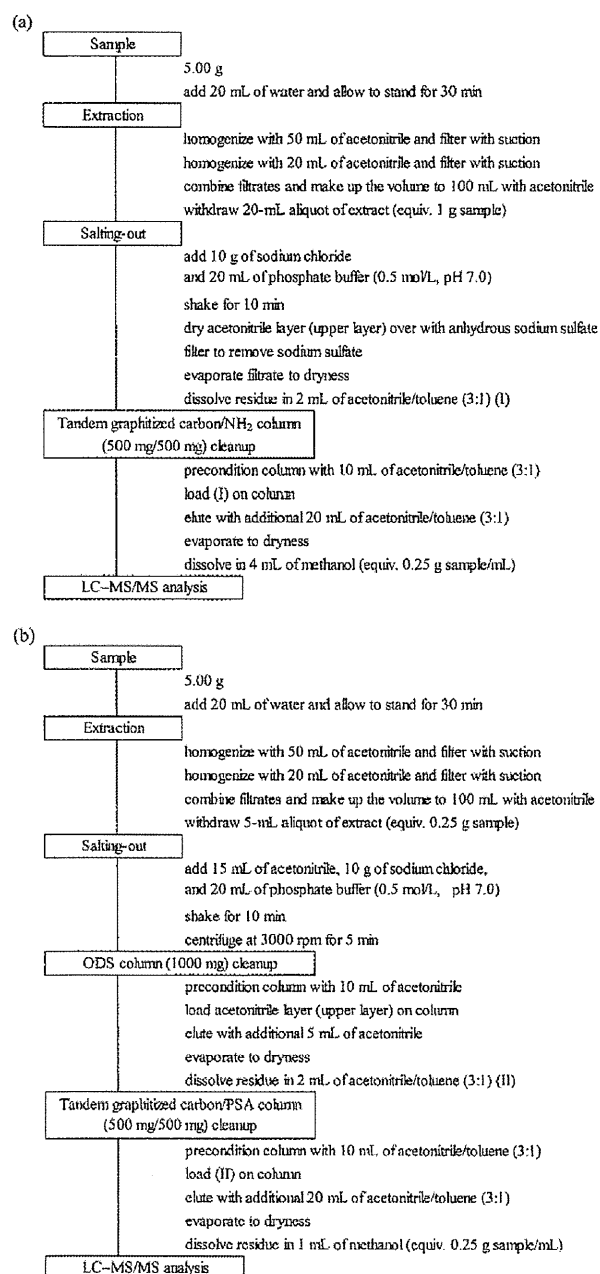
(a)

Sample

5.00 g
add 20 mL of water and allow to stand for 30 min

Extraction

homogenize with 50 mL of acetonitrile and filter with suction
homogenize with 20 mL of acetonitrile and filter with suction
combine filtrates and make up the volume to 100 mL with acetonitrile
withdraw 20-mL aliquot of extract (equiv. 1 g sample)

Salting-out

add 10 g of sodium chloride
and 20 mL of phosphate buffer (0.5 mol/L, pH 7.0)
shake for 10 min
dry acetonitrile layer (upper layer) over with anhydrous sodium sulfate
filter to remove sodium sulfate
evaporate filtrate to dryness
dissolve residue in 2 mL of acetonitrile/toluene (3:1) (I)

Tandem graphitized carbon/$NH_2$ column (500 mg/500 mg) cleanup

precondition column with 10 mL of acetonitrile/toluene (3:1)
load (I) on column
elute with additional 20 mL of acetonitrile/toluene (3:1)
evaporate to dryness
dissolve in 4 mL of methanol (equiv. 0.25 g sample/mL)

LC–MS/MS analysis

(b)

Sample

5.00 g
add 20 mL of water and allow to stand for 30 min

Extraction

homogenize with 50 mL of acetonitrile and filter with suction
homogenize with 20 mL of acetonitrile and filter with suction
combine filtrates and make up the volume to 100 mL with acetonitrile
withdraw 5-mL aliquot of extract (equiv. 0.25 g sample)

Salting-out

add 15 mL of acetonitrile, 10 g of sodium chloride,
and 20 mL of phosphate buffer (0.5 mol/L, pH 7.0)
shake for 10 min
centrifuge at 3000 rpm for 5 min

ODS column (1000 mg) cleanup

precondition column with 10 mL of acetonitrile
load acetonitrile layer (upper layer) on column
elute with additional 5 mL of acetonitrile
evaporate to dryness
dissolve residue in 2 mL of acetonitrile/toluene (3:1) (II)

Tandem graphitized carbon/PSA column (500 mg/500 mg) cleanup

precondition column with 10 mL of acetonitrile/toluene (3:1)
load (II) on column
elute with additional 20 mL of acetonitrile/toluene (3:1)
evaporate to dryness
dissolve residue in 1 mL of methanol (equiv. 0.25 g sample/mL)

LC–MS/MS analysis